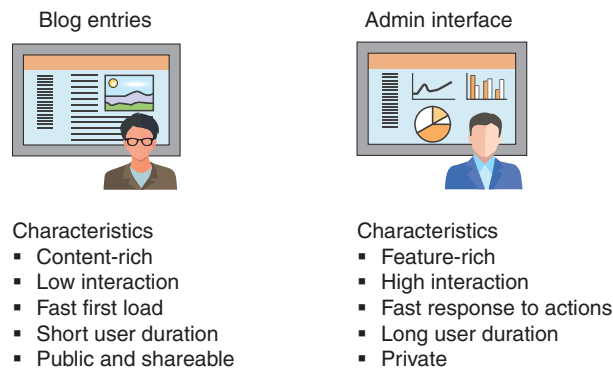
Blog entries

Characteristics
- Content-rich
- Low interaction
- Fast first load
- Short user duration
- Public and shareable

Admin interface

Characteristics
- Feature-rich
- High interaction
- Fast response to actions
- Long user duration
- Private